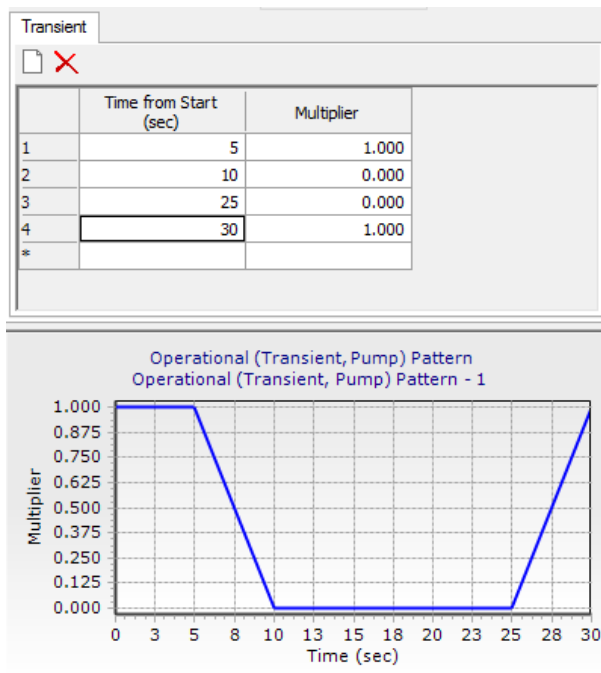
Transient

| | Time from Start (sec) | Multiplier |
|---|---|---|
| 1 | 5 | 1.000 |
| 2 | 10 | 0.000 |
| 3 | 25 | 0.000 |
| 4 | 30 | 1.000 |
| * | | |

Operational (Transient, Pump) Pattern
Operational (Transient, Pump) Pattern - 1

Multiplier
1.000
0.875
0.750
0.625
0.500
0.375
0.250
0.125
0.000

0 3 5 8 10 13 15 18 20 23 25 28 30
Time (sec)